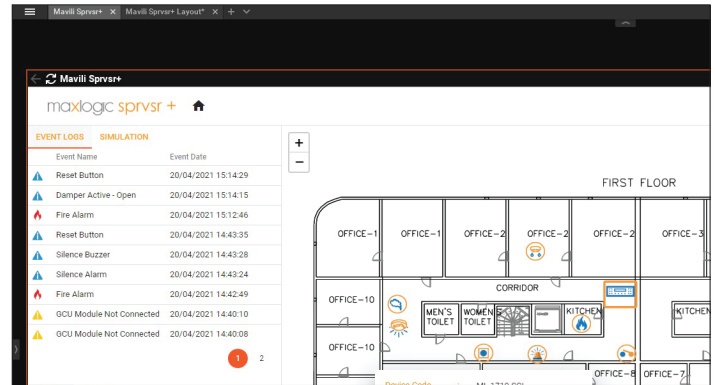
Mavili Sprvsr+ × Mavili Sprvsr+ Layout* × + ∨

Mavili Sprvsr+

maxlogic sprvsr +

EVENT LOGS SIMULATION

| Event Name | Event Date |
|---|---|
| Reset Button | 20/04/2021 15:14:29 |
| Damper Active - Open | 20/04/2021 15:14:15 |
| Fire Alarm | 20/04/2021 15:12:46 |
| Reset Button | 20/04/2021 14:43:35 |
| Silence Buzzer | 20/04/2021 14:43:28 |
| Silence Alarm | 20/04/2021 14:43:24 |
| Fire Alarm | 20/04/2021 14:42:49 |
| GCU Module Not Connected | 20/04/2021 14:40:10 |
| GCU Module Not Connected | 20/04/2021 14:40:08 |

1 2

+
−

FIRST FLOOR

OFFICE-1 OFFICE-1 OFFICE-2 OFFICE-2 OFFICE-2 OFFICE-3

CORRIDOR

OFFICE-10 MEN'S TOILET WOMEN'S TOILET KITCHEN KITCHEN

OFFICE-10

OFFICE-8 OFFICE-7

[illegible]